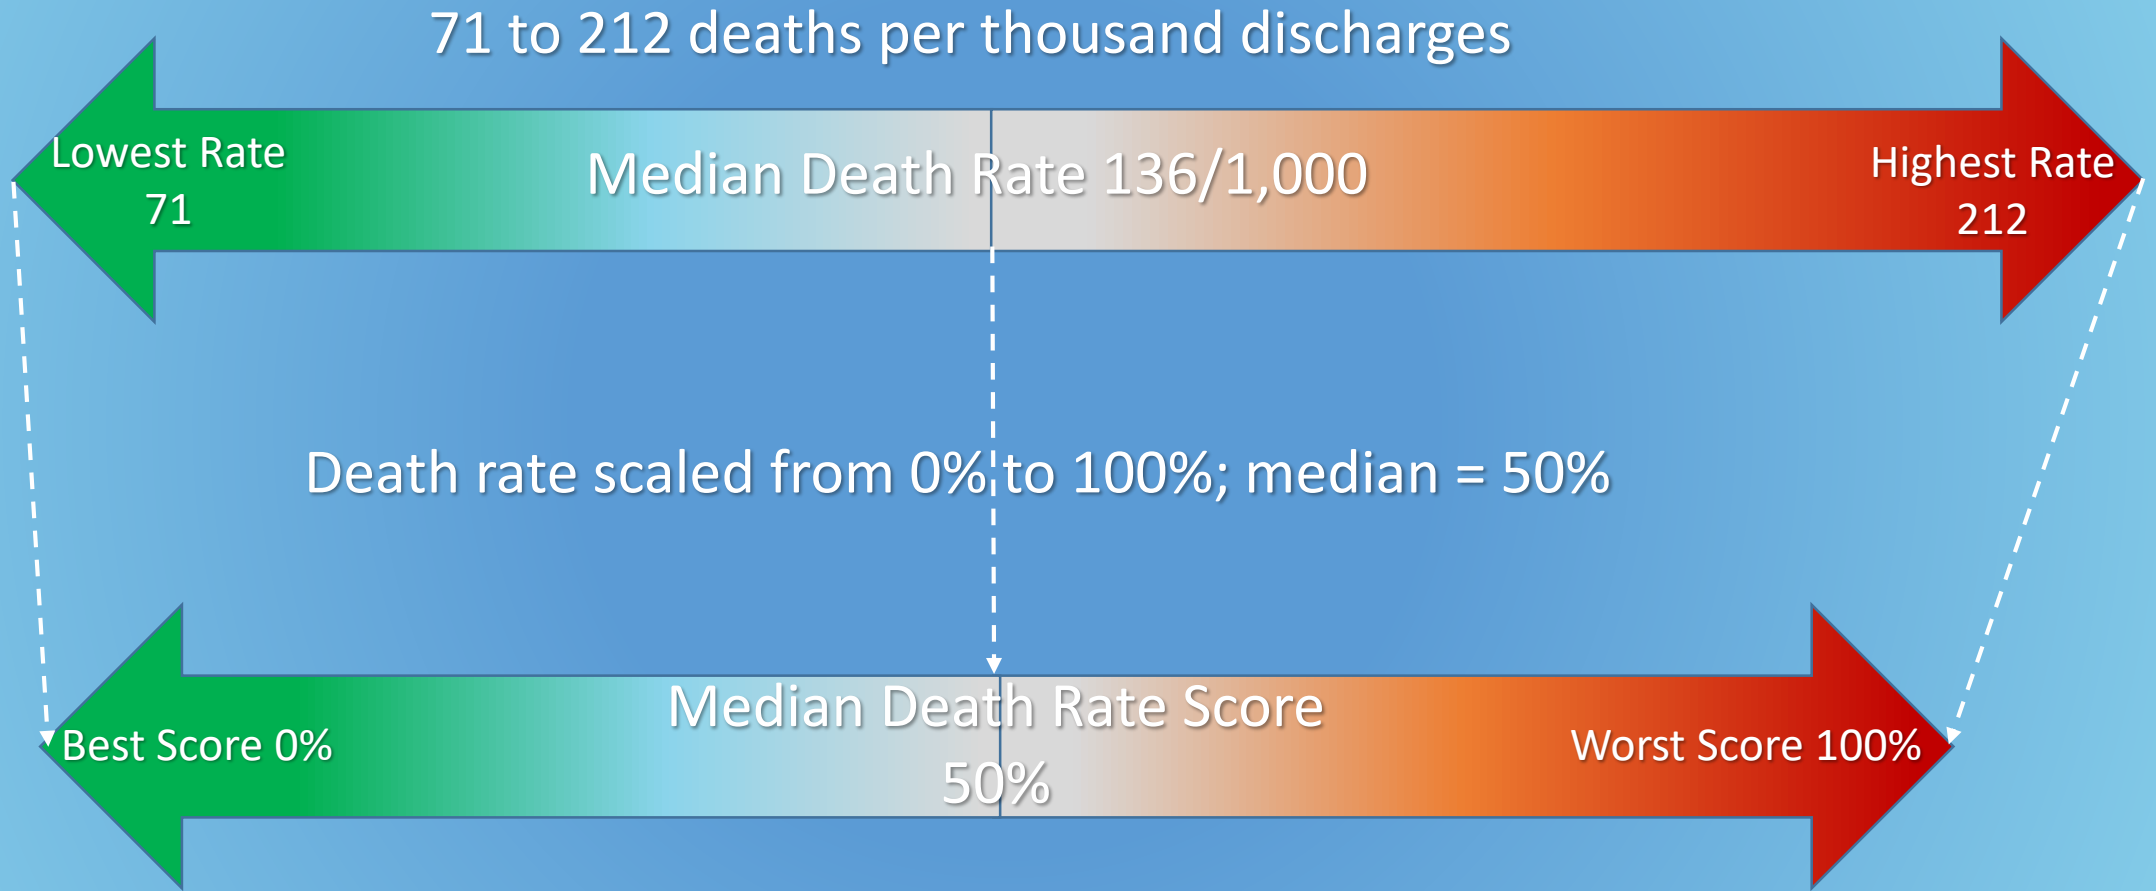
71 to 212 deaths per thousand discharges

Lowest Rate 71

Median Death Rate 136/1,000

Highest Rate 212

Death rate scaled from 0% to 100%; median = 50%

Best Score 0%

Median Death Rate Score 50%

Worst Score 100%